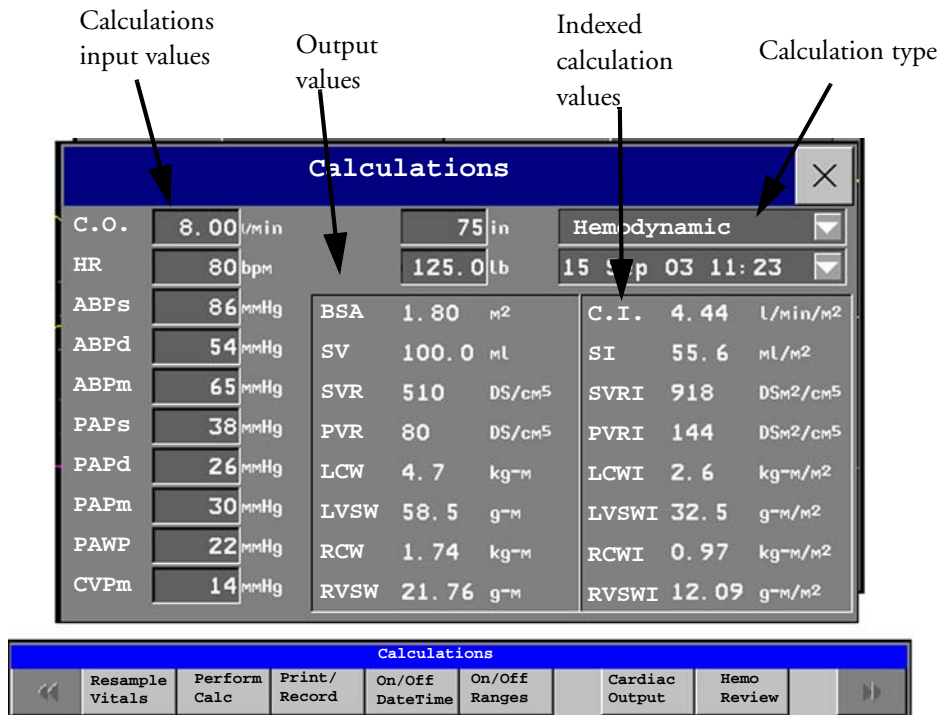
Calculations input values

Output values

Indexed calculation values

Calculation type

Calculations

| | | | |
|---|---|---|---|
| C.O. | 8.00 l/min | 75 in | Hemodynamic |
| HR | 80 bpm | 125.0 lb | 15 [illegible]p 03 11:23 |
| ABPs | 86 mmHg | | |
| ABPd | 54 mmHg | | |
| ABPm | 65 mmHg | | |
| PAPs | 38 mmHg | | |
| PAPd | 26 mmHg | | |
| PAPm | 30 mmHg | | |
| PAWP | 22 mmHg | | |
| CVPm | 14 mmHg | | |

| | | |
|---|---|---|
| BSA | 1.80 | m² |
| SV | 100.0 | ml |
| SVR | 510 | DS/cm⁵ |
| PVR | 80 | DS/cm⁵ |
| LCW | 4.7 | kg-m |
| LVSW | 58.5 | g-m |
| RCW | 1.74 | kg-m |
| RVSW | 21.76 | g-m |

| | | |
|---|---|---|
| C.I. | 4.44 | l/min/m² |
| SI | 55.6 | ml/m² |
| SVRI | 918 | DSm²/cm⁵ |
| PVRI | 144 | DSm²/cm⁵ |
| LCWI | 2.6 | kg-m/m² |
| LVSWI | 32.5 | g-m/m² |
| RCWI | 0.97 | kg-m/m² |
| RVSWI | 12.09 | g-m/m² |

Calculations

Resample Vitals | Perform Calc | Print/ Record | On/Off DateTime | On/Off Ranges | Cardiac Output | Hemo Review